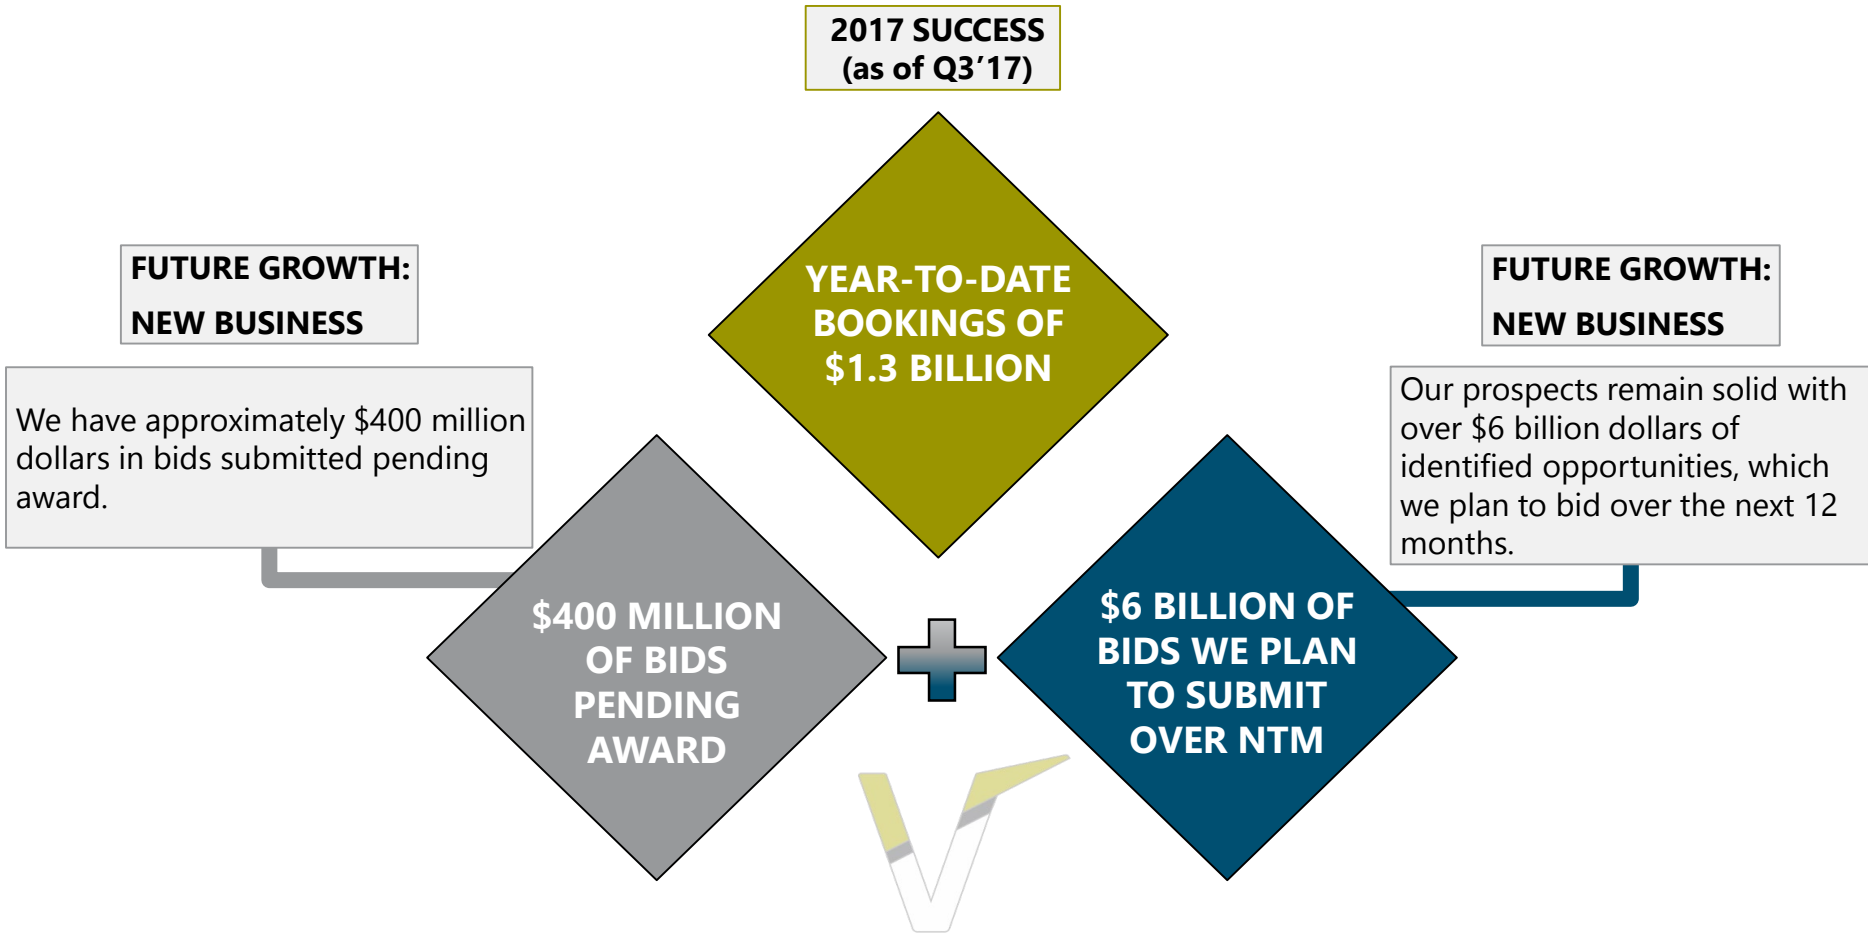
2017 SUCCESS
(as of Q3’17)

YEAR-TO-DATE BOOKINGS OF $1.3 BILLION

FUTURE GROWTH:
NEW BUSINESS

We have approximately $400 million dollars in bids submitted pending award.

$400 MILLION OF BIDS PENDING AWARD

FUTURE GROWTH:
NEW BUSINESS

Our prospects remain solid with over $6 billion dollars of identified opportunities, which we plan to bid over the next 12 months.

$6 BILLION OF BIDS WE PLAN TO SUBMIT OVER NTM